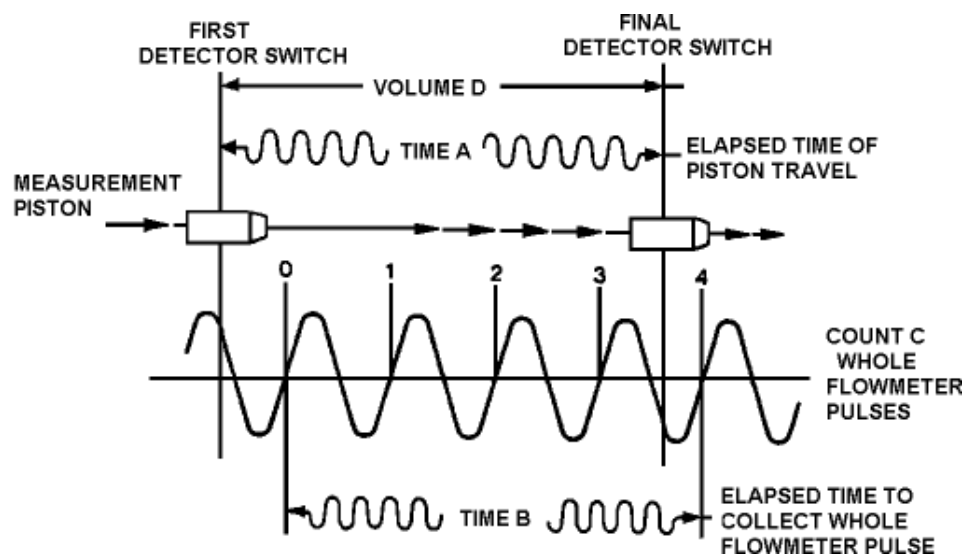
FIRST DETECTOR SWITCH

FINAL DETECTOR SWITCH

VOLUME D

TIME A

ELAPSED TIME OF PISTON TRAVEL

MEASUREMENT PISTON

0

1

2

3

4

COUNT C WHOLE FLOWMETER PULSES

TIME B

ELAPSED TIME TO COLLECT WHOLE FLOWMETER PULSE